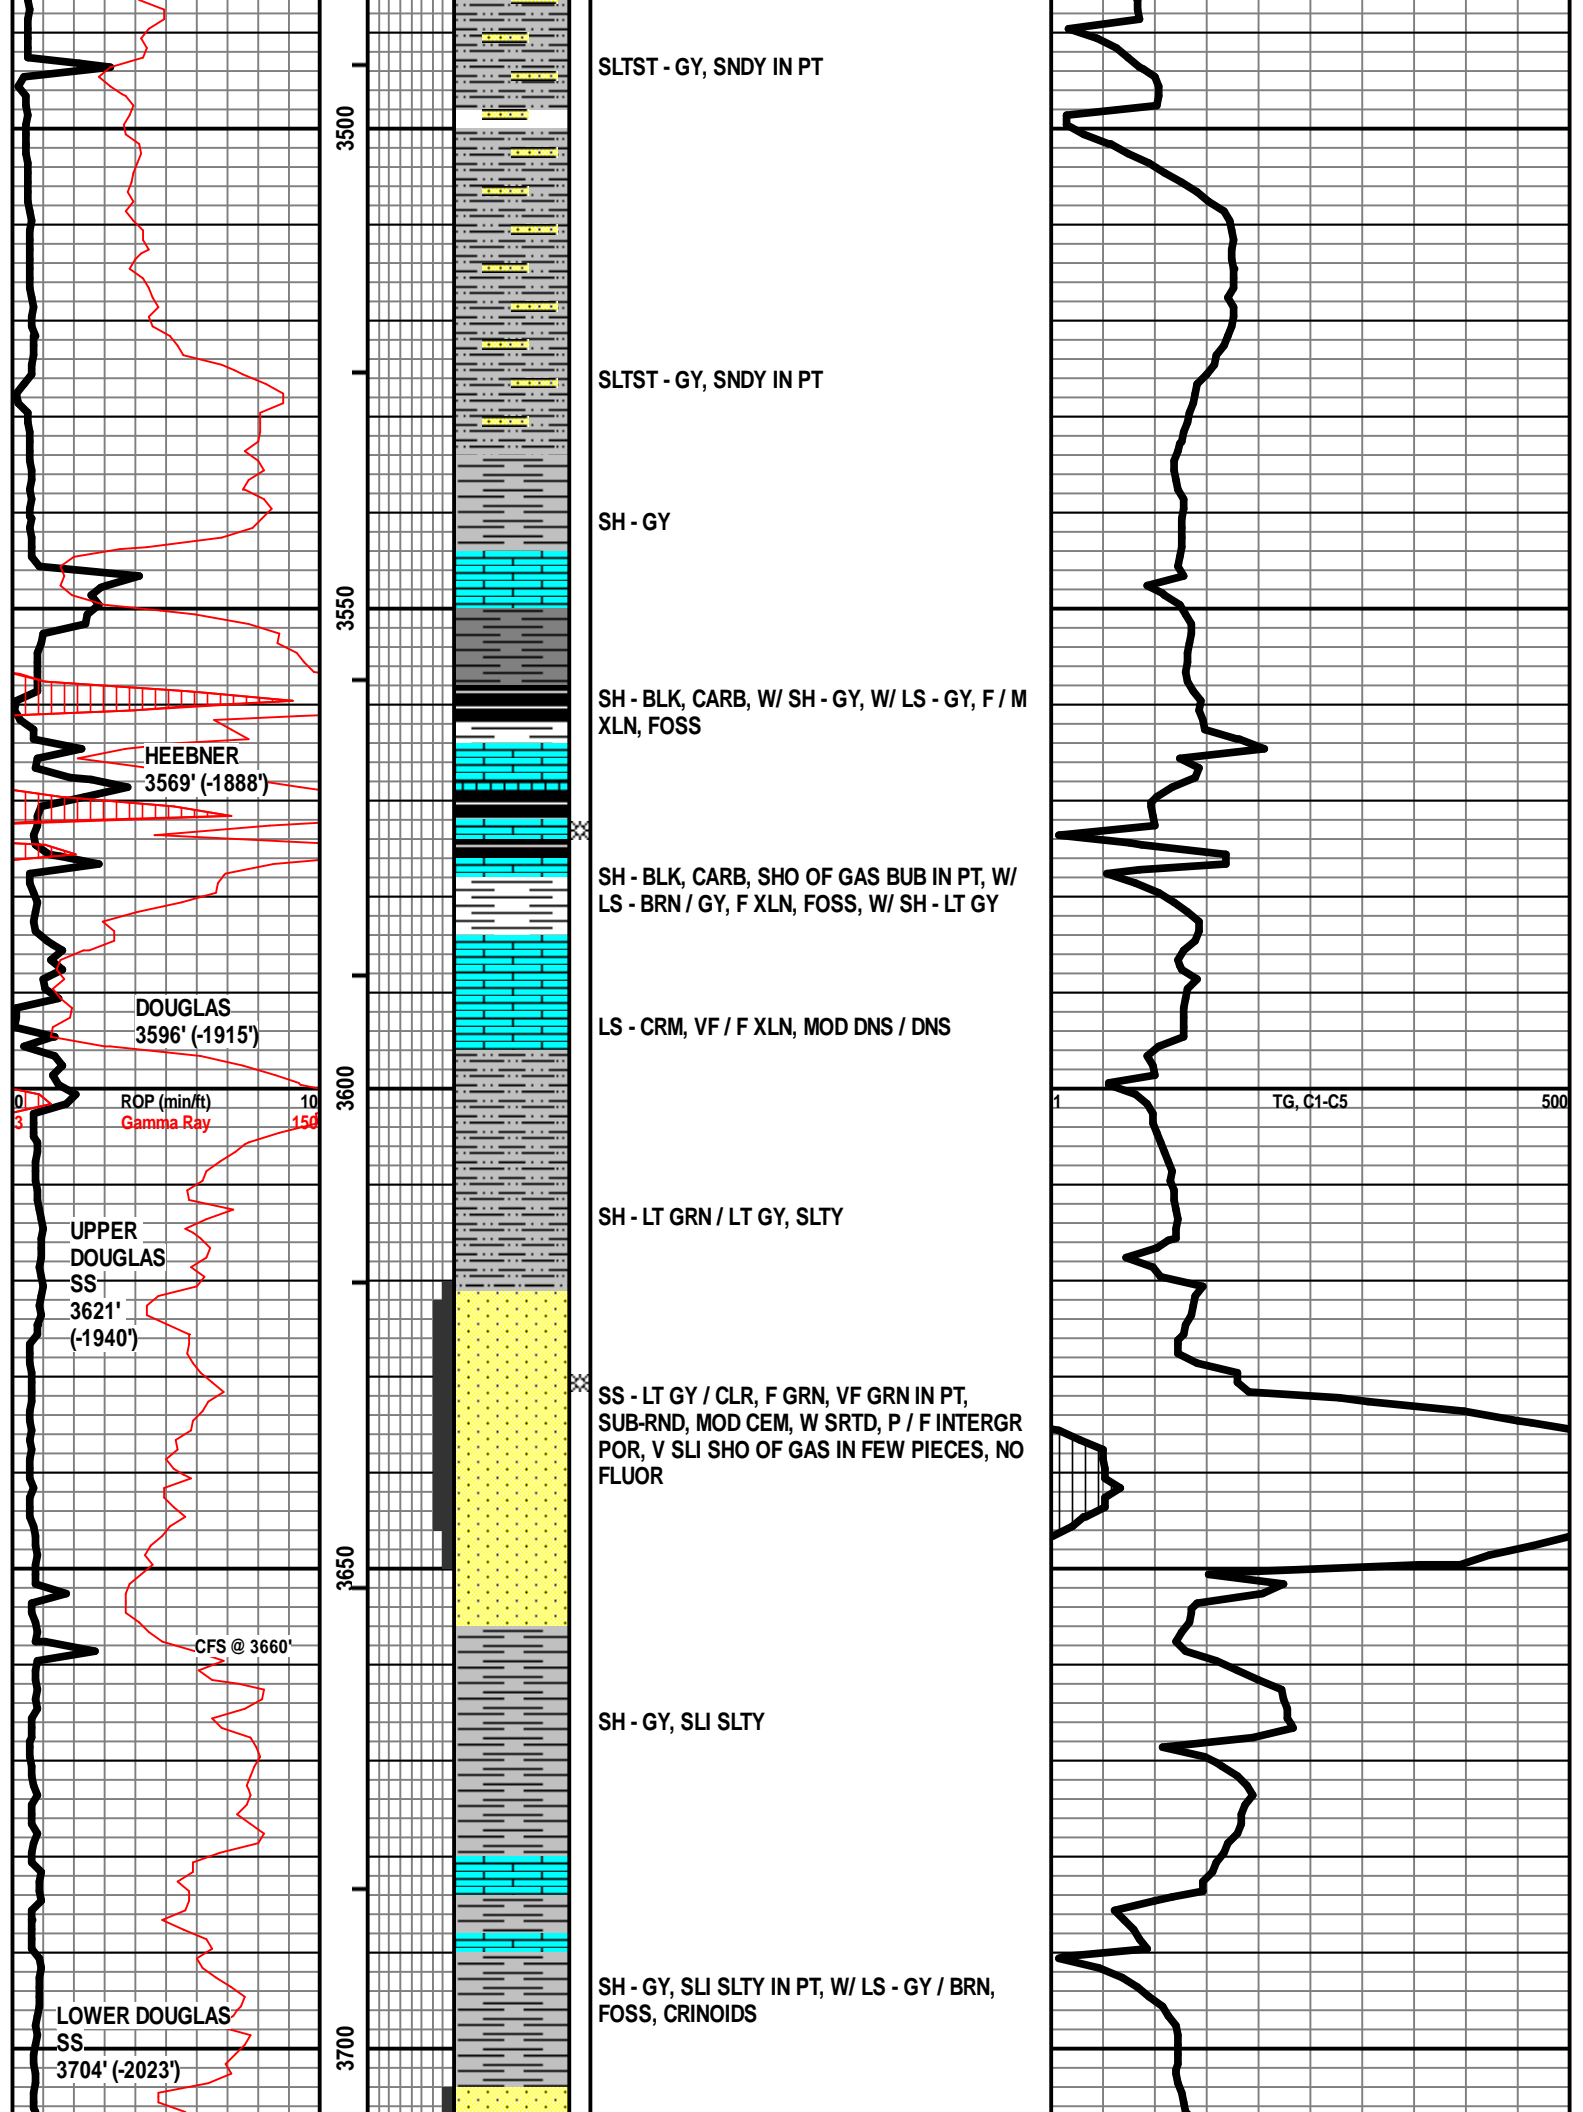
3500

3550

3600

3650

3700

SLTST - GY, SNDY IN PT

SLTST - GY, SNDY IN PT

SH - GY

SH - BLK, CARB, W/ SH - GY, W/ LS - GY, F / M XLN, FOSS

HEEBNER
3569' (-1888')

SH - BLK, CARB, SHO OF GAS BUB IN PT, W/ LS - BRN / GY, F XLN, FOSS, W/ SH - LT GY

DOUGLAS
3596' (-1915')

LS - CRM, VF / F XLN, MOD DNS / DNS

0 ROP (min/ft) 10
3 Gamma Ray 150

1 TG, C1-C5 500

UPPER DOUGLAS SS 3621' (-1940')

SH - LT GRN / LT GY, SLTY

SS - LT GY / CLR, F GRN, VF GRN IN PT, SUB-RND, MOD CEM, W SRTD, P / F INTERGR POR, V SLI SHO OF GAS IN FEW PIECES, NO FLUOR

CFS @ 3660'

SH - GY, SLI SLTY

SH - GY, SLI SLTY IN PT, W/ LS - GY / BRN, FOSS, CRINOIDS

LOWER DOUGLAS SS
3704' (-2023')